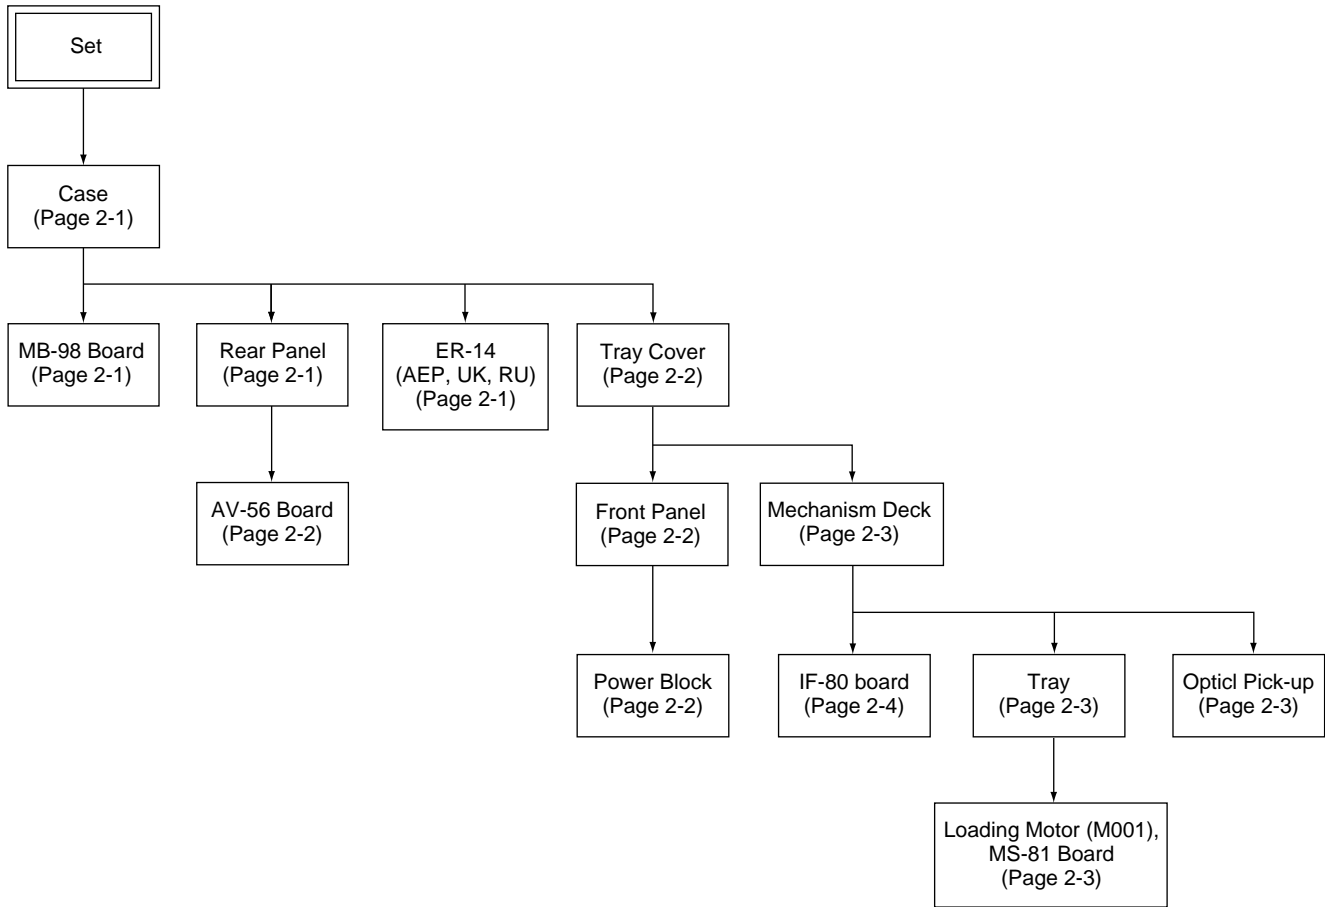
Set

Case
(Page 2-1)

MB-98 Board
(Page 2-1)

Rear Panel
(Page 2-1)

ER-14
(AEP, UK, RU)
(Page 2-1)

Tray Cover
(Page 2-2)

AV-56 Board
(Page 2-2)

Front Panel
(Page 2-2)

Mechanism Deck
(Page 2-3)

Power Block
(Page 2-2)

IF-80 board
(Page 2-4)

Tray
(Page 2-3)

Opticl Pick-up
(Page 2-3)

Loading Motor (M001),
MS-81 Board
(Page 2-3)